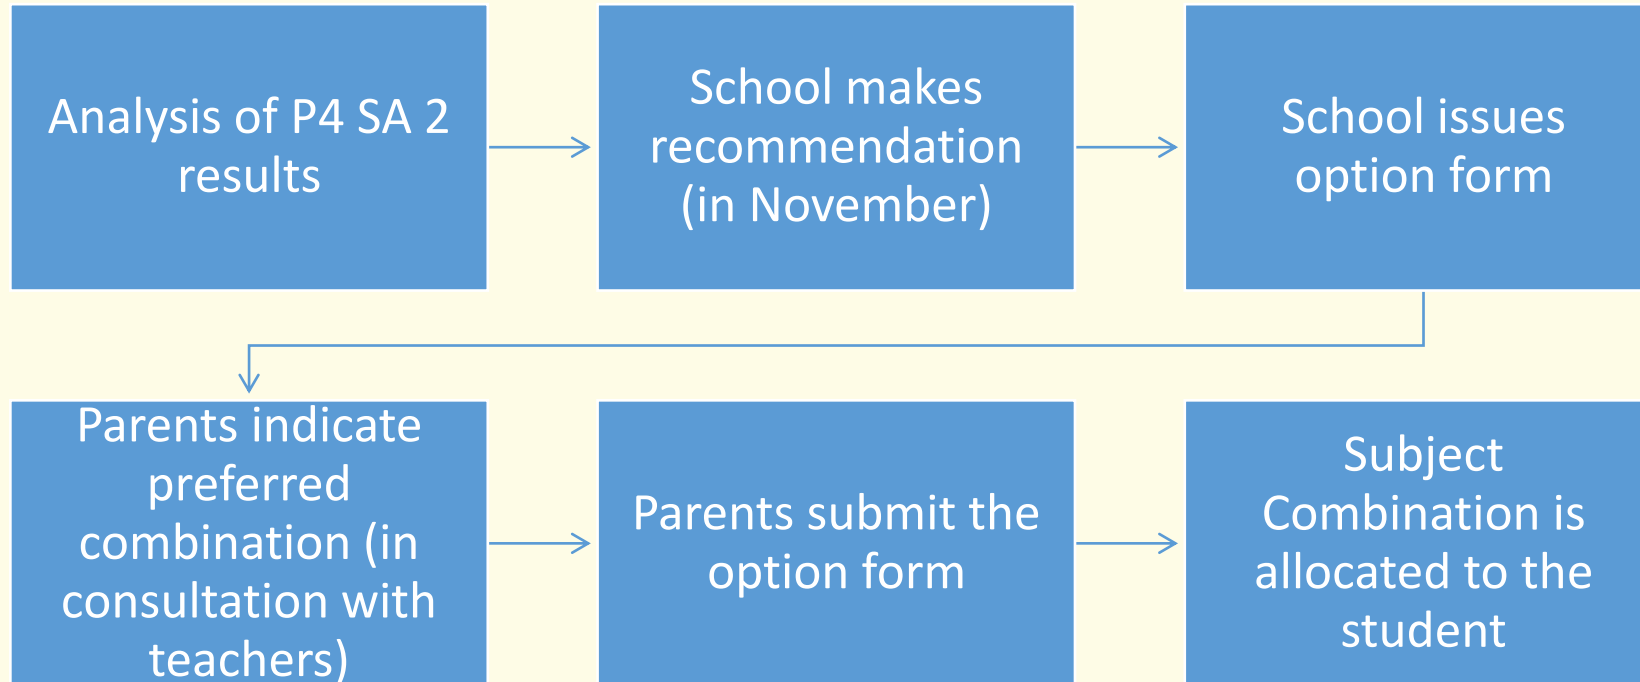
Analysis of P4 SA 2 results

School makes recommendation (in November)

School issues option form

Parents indicate preferred combination (in consultation with teachers)

Parents submit the option form

Subject Combination is allocated to the student